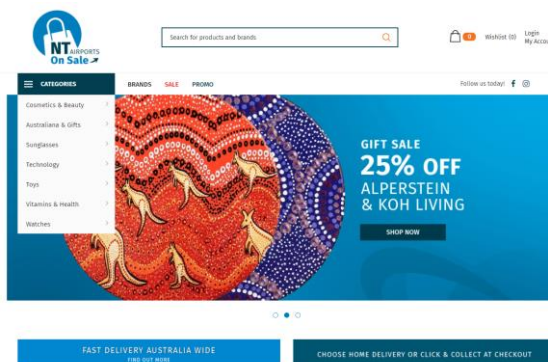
NT AIRPORTS On Sale

Search for products and brands

0 Wishlist (0) Login My Acco

CATEGORIES

BRANDS SALE PROMO

Follow us today!

Cosmetics & Beauty
Australiana & Gifts
Sunglasses
Technology
Toys
Vitamins & Health
Watches

GIFT SALE
25% OFF
ALPERSTEIN & KOH LIVING

SHOP NOW

FAST DELIVERY AUSTRALIA WIDE
FIND OUT MORE

CHOOSE HOME DELIVERY OR CLICK & COLLECT AT CHECKOUT